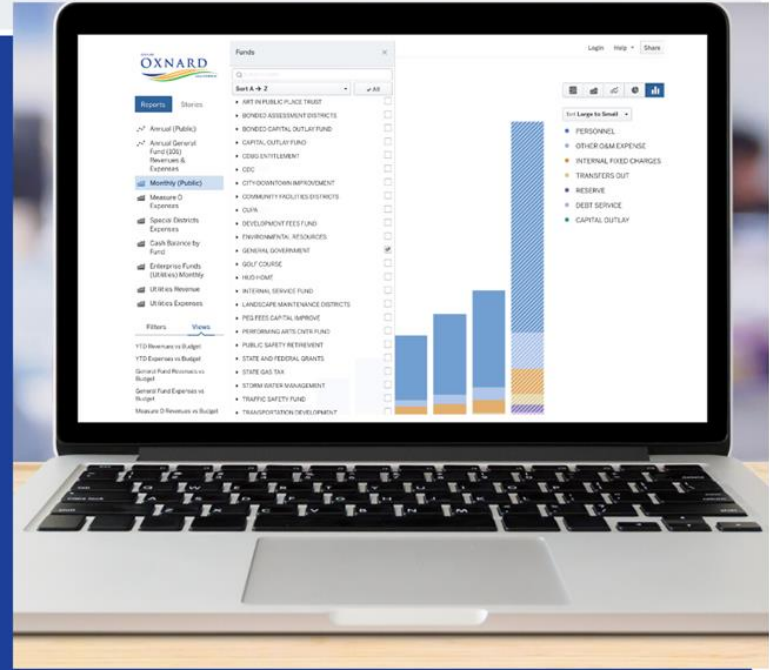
OXNARD

Reports Stories

Annual (Public)
Annual General Fund (101) Revenues & Expenses
Monthly (Public)
Measure O Expenses
Special Districts Expenses
Cash Balance by Fund
Enterprise Funds (Utilities) Monthly
Utilities Revenue
Utilities Expenses

Filters Views

YTD Revenues vs Budget
YTD Expenses vs Budget
General Fund Revenues vs Budget
General Fund Expenses vs Budget
Measure O Revenues vs Budget

Funds

Sort A → Z
All

ART IN PUBLIC PLACE TRUST
BONDED ASSESSMENT DISTRICTS
BONDED CAPITAL OUTLAY FUND
CAPITAL OUTLAY FUND
CDBG ENTITLEMENT
CDC
CITY DOWNTOWN IMPROVEMENT
COMMUNITY FACILITIES DISTRICTS
CUPA
DEVELOPMENT FEES FUND
ENVIRONMENTAL RESOURCES
GENERAL GOVERNMENT
GOLF COURSE
HUD HOME
INTERNAL SERVICE FUND
LANDSCAPE MAINTENANCE DISTRICTS
PEG FEES CAPITAL IMPROVE
PERFORMING ARTS CNTR FUND
PUBLIC SAFETY RETIREMENT
STATE AND FEDERAL GRANTS
STATE GAS TAX
STORM WATER MANAGEMENT
TRAFFIC SAFETY FUND
TRANSPORTATION DEVELOPMENT

Login Help Share

Sort Large to Small

PERSONNEL
OTHER O&M EXPENSE
INTERNAL FIXED CHARGES
TRANSFERS OUT
RESERVE
DEBT SERVICE
CAPITAL OUTLAY